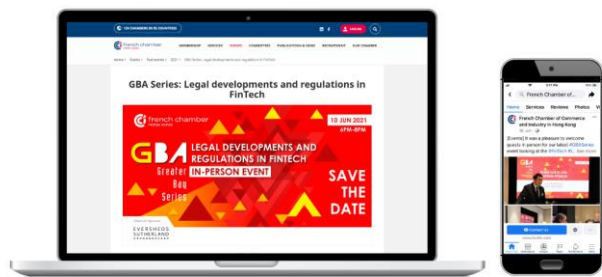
GBA Series: Legal developments and regulations in FinTech

french chamber

10 JUN 2021
4PM-6PM

GBA
LEGAL DEVELOPMENTS AND REGULATIONS IN FINTECH
IN-PERSON EVENT
Greater Bay Series

SAVE THE DATE

EVERSHEDS SUTHERLAND

French Chamber of...

Home Services Reviews Photos

French Chamber of Commerce and Industry in Hong Kong

[Event] It was a pleasure to welcome guests in person for our latest #GBASeries event looking at the #FinTech #L... See more